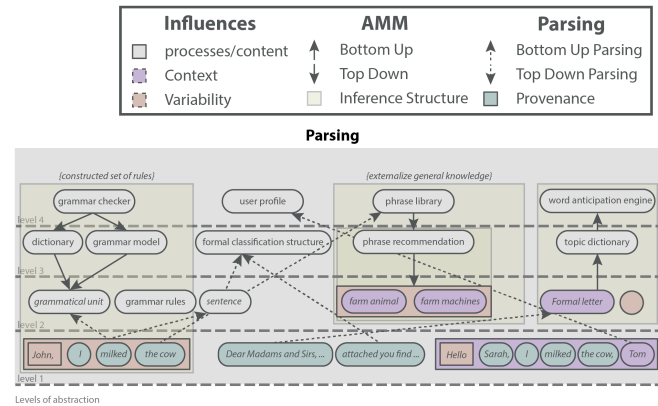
Influences
processes/content
Context
Variability

AMM
Bottom Up
Top Down
Inference Structure

Parsing
Bottom Up Parsing
Top Down Parsing
Provenance

Parsing

{constructed set of rules}

{externalize general knowledge}

level 4

grammar checker

user profile

phrase library

word anticipation engine

dictionary

grammar model

formal classification structure

phrase recommendation

topic dictionary

level 3

grammatical unit

grammar rules

sentence

farm animal

farm machines

Formal letter

level 2

John,

I

milked

the cow

Dear Madams and Sirs, ...

attached you find ...

Hello

Sarah,

I

milked

the cow,

Tom

level 1

Levels of abstraction